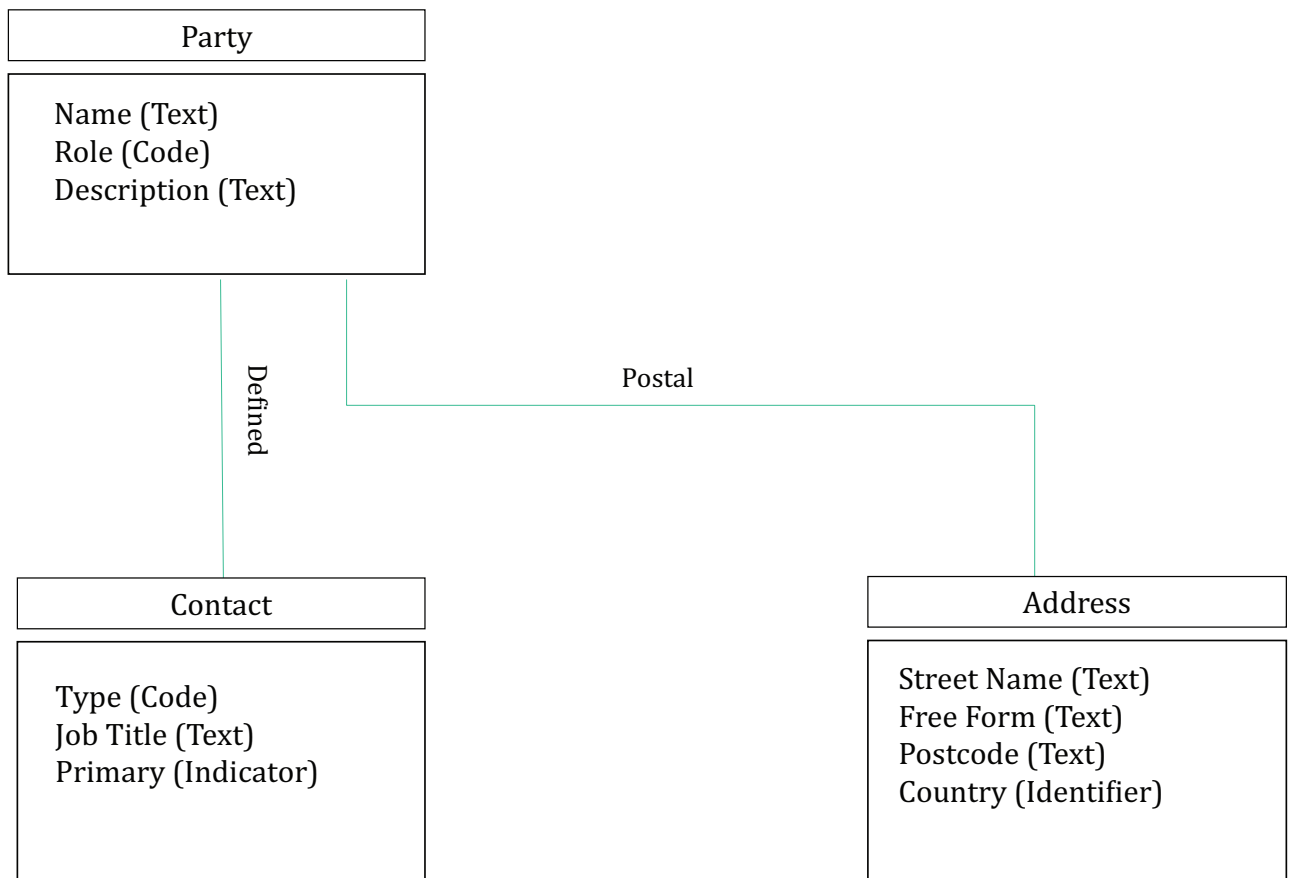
Party

Name (Text)
Role (Code)
Description (Text)

Defined

Postal

Contact

Type (Code)
Job Title (Text)
Primary (Indicator)

Address

Street Name (Text)
Free Form (Text)
Postcode (Text)
Country (Identifier)